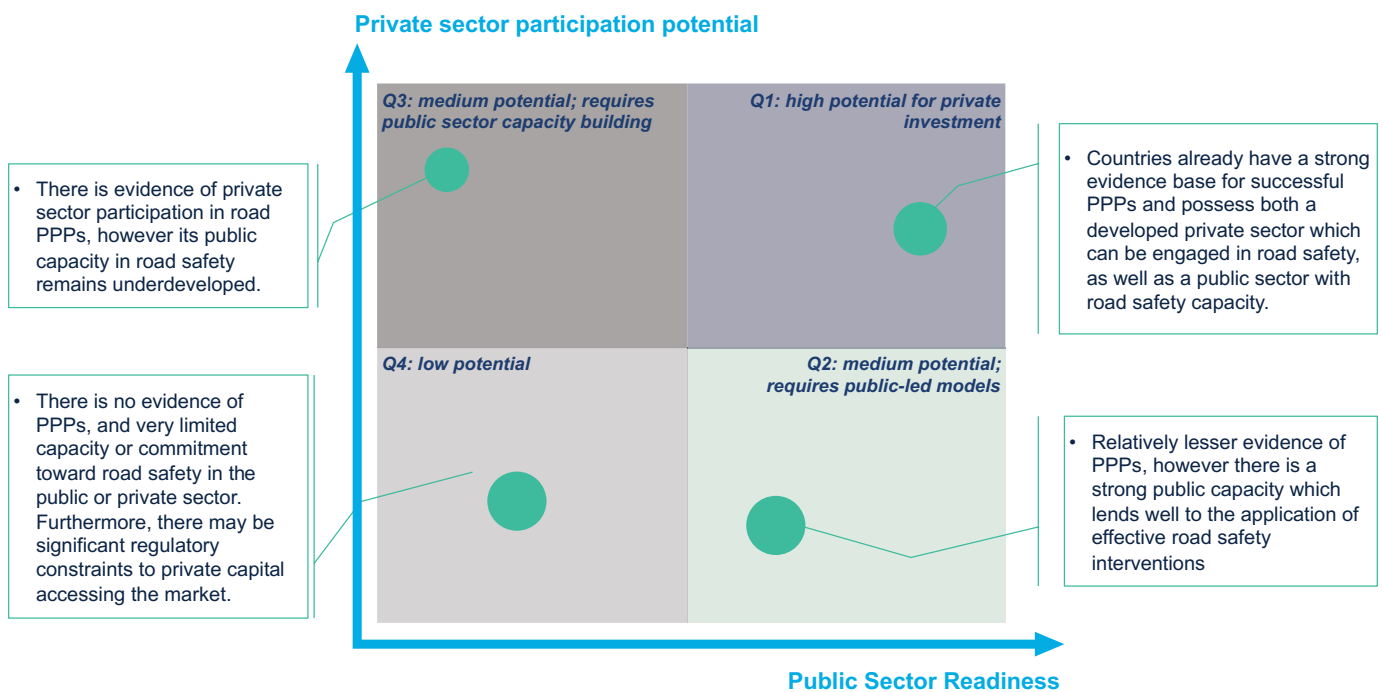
Private sector participation potential

Q3: medium potential; requires public sector capacity building

Q1: high potential for private investment

• There is evidence of private sector participation in road PPPs, however its public capacity in road safety remains underdeveloped.

• Countries already have a strong evidence base for successful PPPs and possess both a developed private sector which can be engaged in road safety, as well as a public sector with road safety capacity.

Q4: low potential

Q2: medium potential; requires public-led models

• There is no evidence of PPPs, and very limited capacity or commitment toward road safety in the public or private sector. Furthermore, there may be significant regulatory constraints to private capital accessing the market.

• Relatively lesser evidence of PPPs, however there is a strong public capacity which lends well to the application of effective road safety interventions

Public Sector Readiness